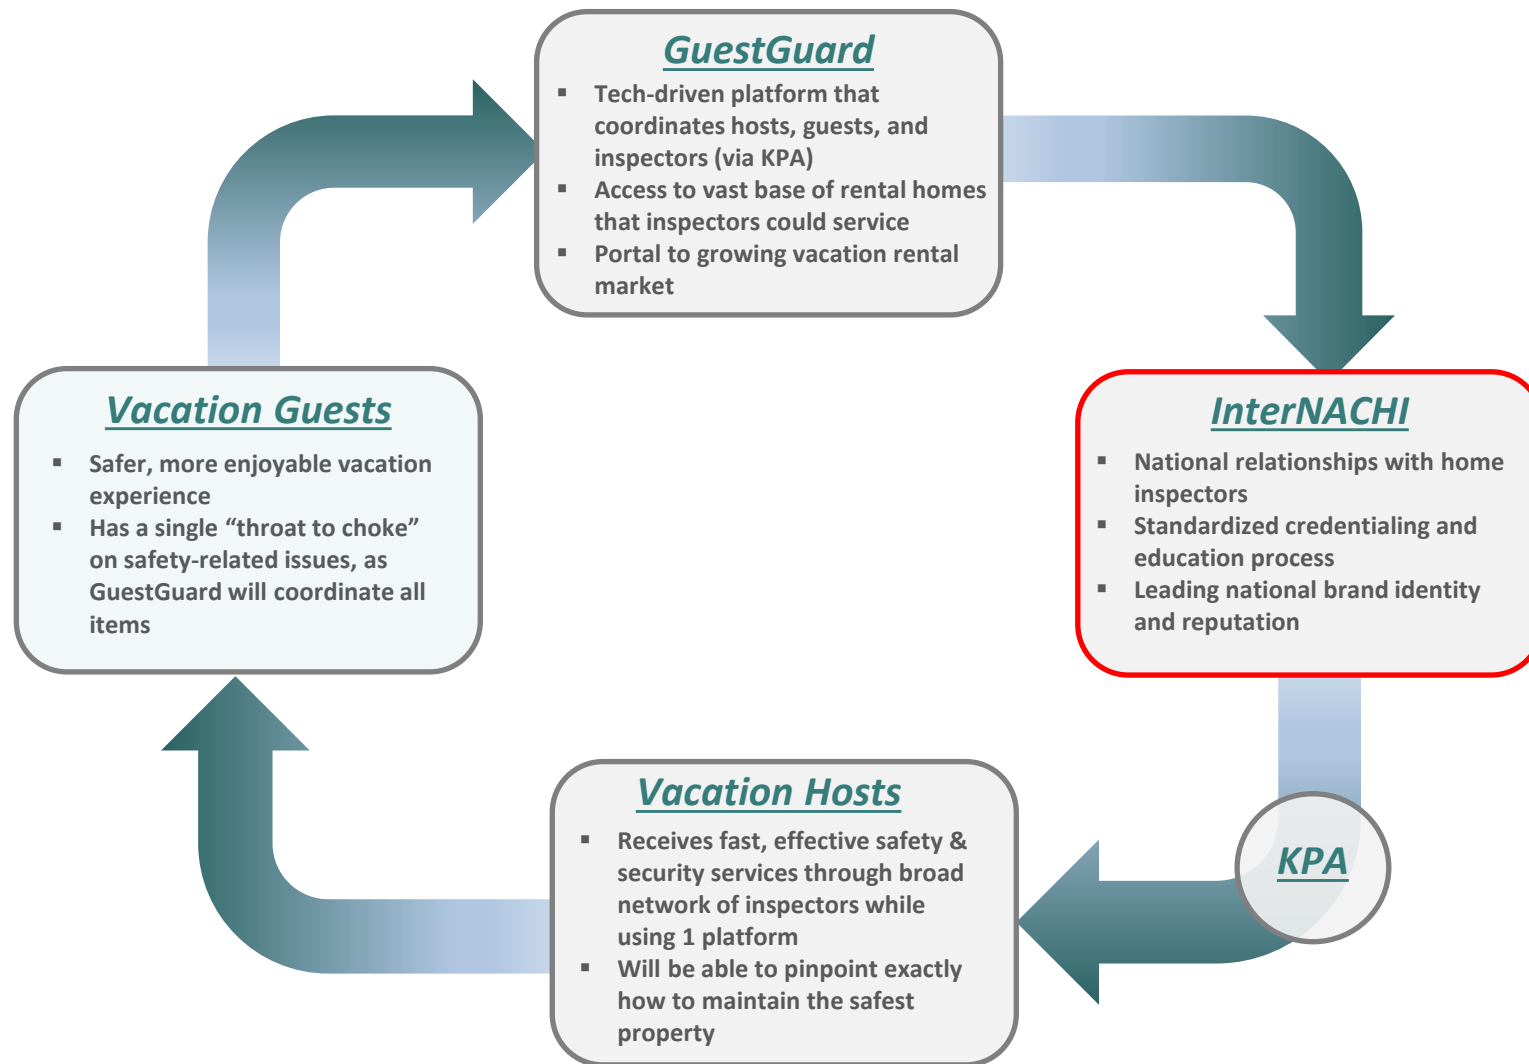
GuestGuard

- Tech-driven platform that coordinates hosts, guests, and inspectors (via KPA)
- Access to vast base of rental homes that inspectors could service
- Portal to growing vacation rental market

InterNACHI

- National relationships with home inspectors
- Standardized credentialing and education process
- Leading national brand identity and reputation

KPA

Vacation Hosts

- Receives fast, effective safety & security services through broad network of inspectors while using 1 platform
- Will be able to pinpoint exactly how to maintain the safest property

Vacation Guests

- Safer, more enjoyable vacation experience
- Has a single “throat to choke” on safety-related issues, as GuestGuard will coordinate all items